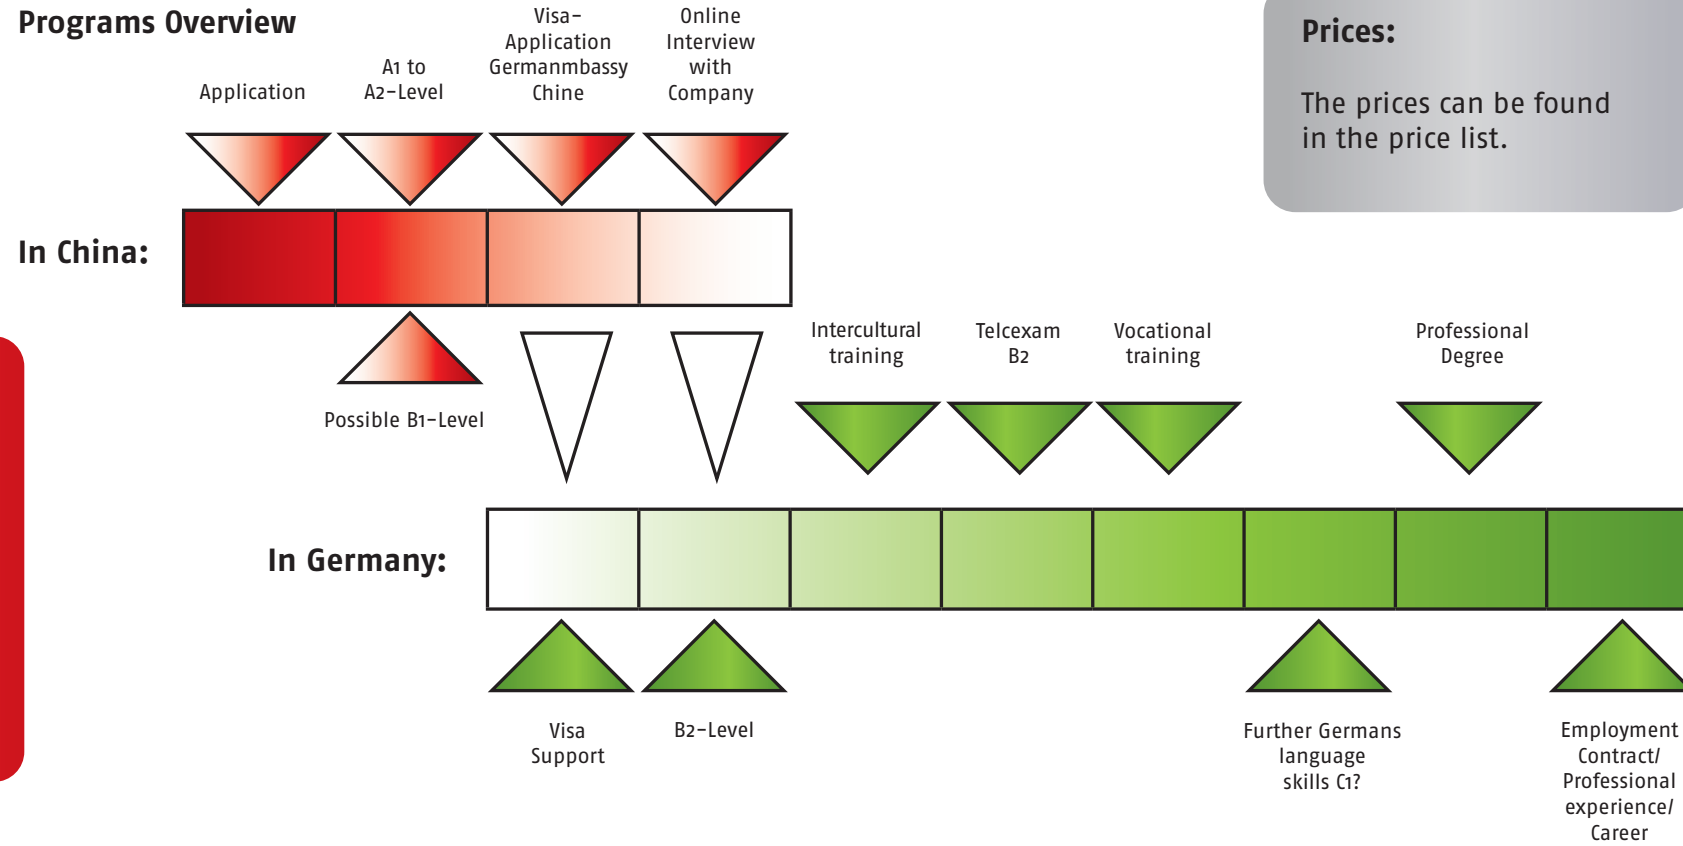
Programs Overview

Application

A1 to A2-Level

Visa-Application Germanmbassy Chine

Online Interview with Company

Prices:

The prices can be found in the price list.

In China:

Possible B1-Level

Intercultural training

Telcexam B2

Vocational training

Professional Degree

In Germany:

Visa Support

B2-Level

Further Germans language skills C1?

Employment Contract/ Professional experience/ Career